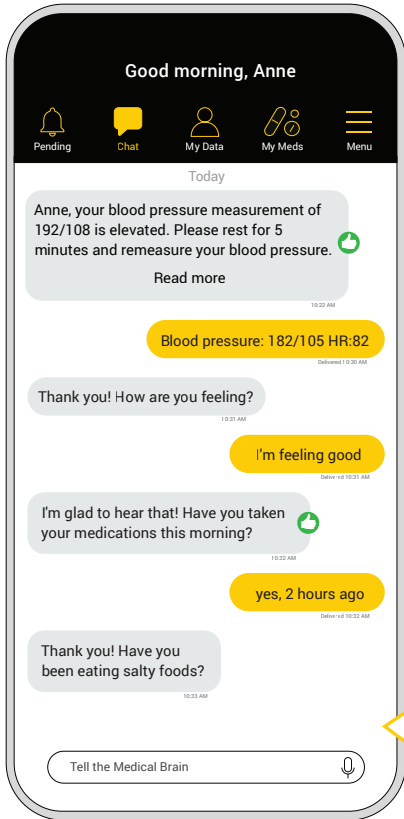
Good morning, Anne

Pending
Chat
My Data
My Meds
Menu

Today

Anne, your blood pressure measurement of 192/108 is elevated. Please rest for 5 minutes and remeasure your blood pressure.

Read more

10:22 AM

Blood pressure: 182/105 HR:82

Delivered 10:30 AM

Thank you! How are you feeling?

10:31 AM

I'm feeling good

Delivered 10:31 AM

I'm glad to hear that! Have you taken your medications this morning?

10:32 AM

yes, 2 hours ago

Delivered 10:32 AM

Thank you! Have you been eating salty foods?

10:33 AM

Tell the Medical Brain